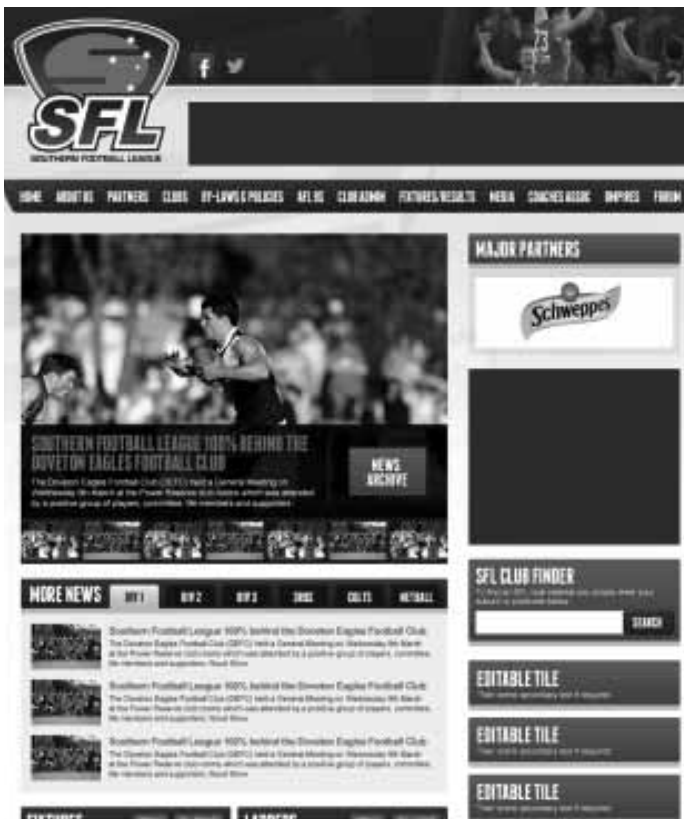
SFL
SOUTHERN FOOTBALL LEAGUE

HOME ABOUT US PARTNERS CLUBS BY-LAWS & POLICIES AFL SE CLUB ADMIN FIXTURES/RESULTS MEDIA COACHES ASSOC UMPIRES FORUM

SOUTHERN FOOTBALL LEAGUE 100% BEHIND THE DOVETON EAGLES FOOTBALL CLUB

The Doveton Eagles Football Club (DEFC) held a General Meeting on Wednesday 9th March at the Power Reserve club rooms which was attended by a positive group of players, committee, life members and supporters.

NEWS ARCHIVE

MAJOR PARTNERS

Schweppes

MORE NEWS DIV 1 DIV 2 DIV 3 DIV 4 COLTS NETBALL

Southern Football League 100% behind the Doveton Eagles Football Club
The Doveton Eagles Football Club (DEFC) held a General Meeting on Wednesday 9th March at the Power Reserve club rooms which was attended by a positive group of players, committee, life members and supporters. Read More

Southern Football League 100% behind the Doveton Eagles Football Club
The Doveton Eagles Football Club (DEFC) held a General Meeting on Wednesday 9th March at the Power Reserve club rooms which was attended by a positive group of players, committee, life members and supporters. Read More

Southern Football League 100% behind the Doveton Eagles Football Club
The Doveton Eagles Football Club (DEFC) held a General Meeting on Wednesday 9th March at the Power Reserve club rooms which was attended by a positive group of players, committee, life members and supporters. Read More

SFL CLUB FINDER
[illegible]

SEARCH

EDITABLE TILE
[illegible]

EDITABLE TILE
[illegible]

EDITABLE TILE
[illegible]

FIXTURES

LADDERS